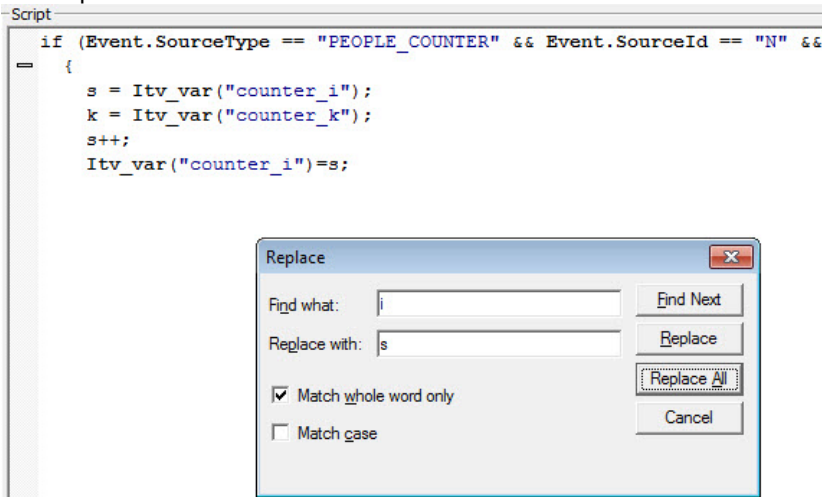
Script

if (Event.SourceType == "PEOPLE_COUNTER" && Event.SourceId == "N" &&
{
s = Itv_var("counter_i");
k = Itv_var("counter_k");
s++;
Itv_var("counter_i")=s;

Replace

Find what: i

Replace with: s

Match whole word only

Match case

Find Next

Replace

Replace All

Cancel